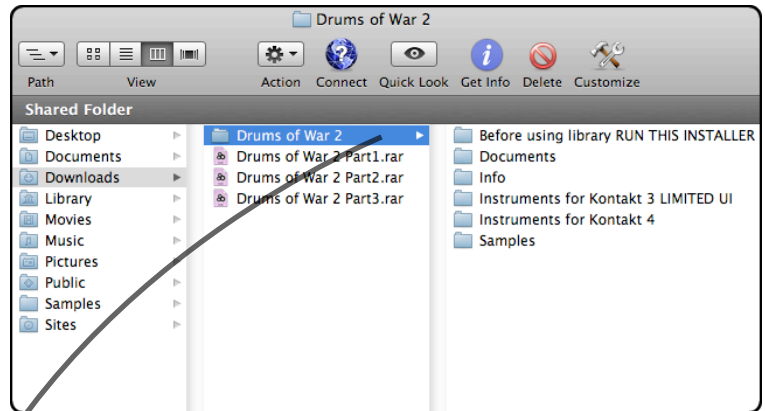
Drums of War 2

Path View Action Connect Quick Look Get Info Delete Customize

Shared Folder

Desktop
Documents
Downloads
Library
Movies
Music
Pictures
Public
Samples
Sites

Drums of War 2
Drums of War 2 Part1.rar
Drums of War 2 Part2.rar
Drums of War 2 Part3.rar

Before using library RUN THIS INSTALLER
Documents
Info
Instruments for Kontakt 3 LIMITED UI
Instruments for Kontakt 4
Samples